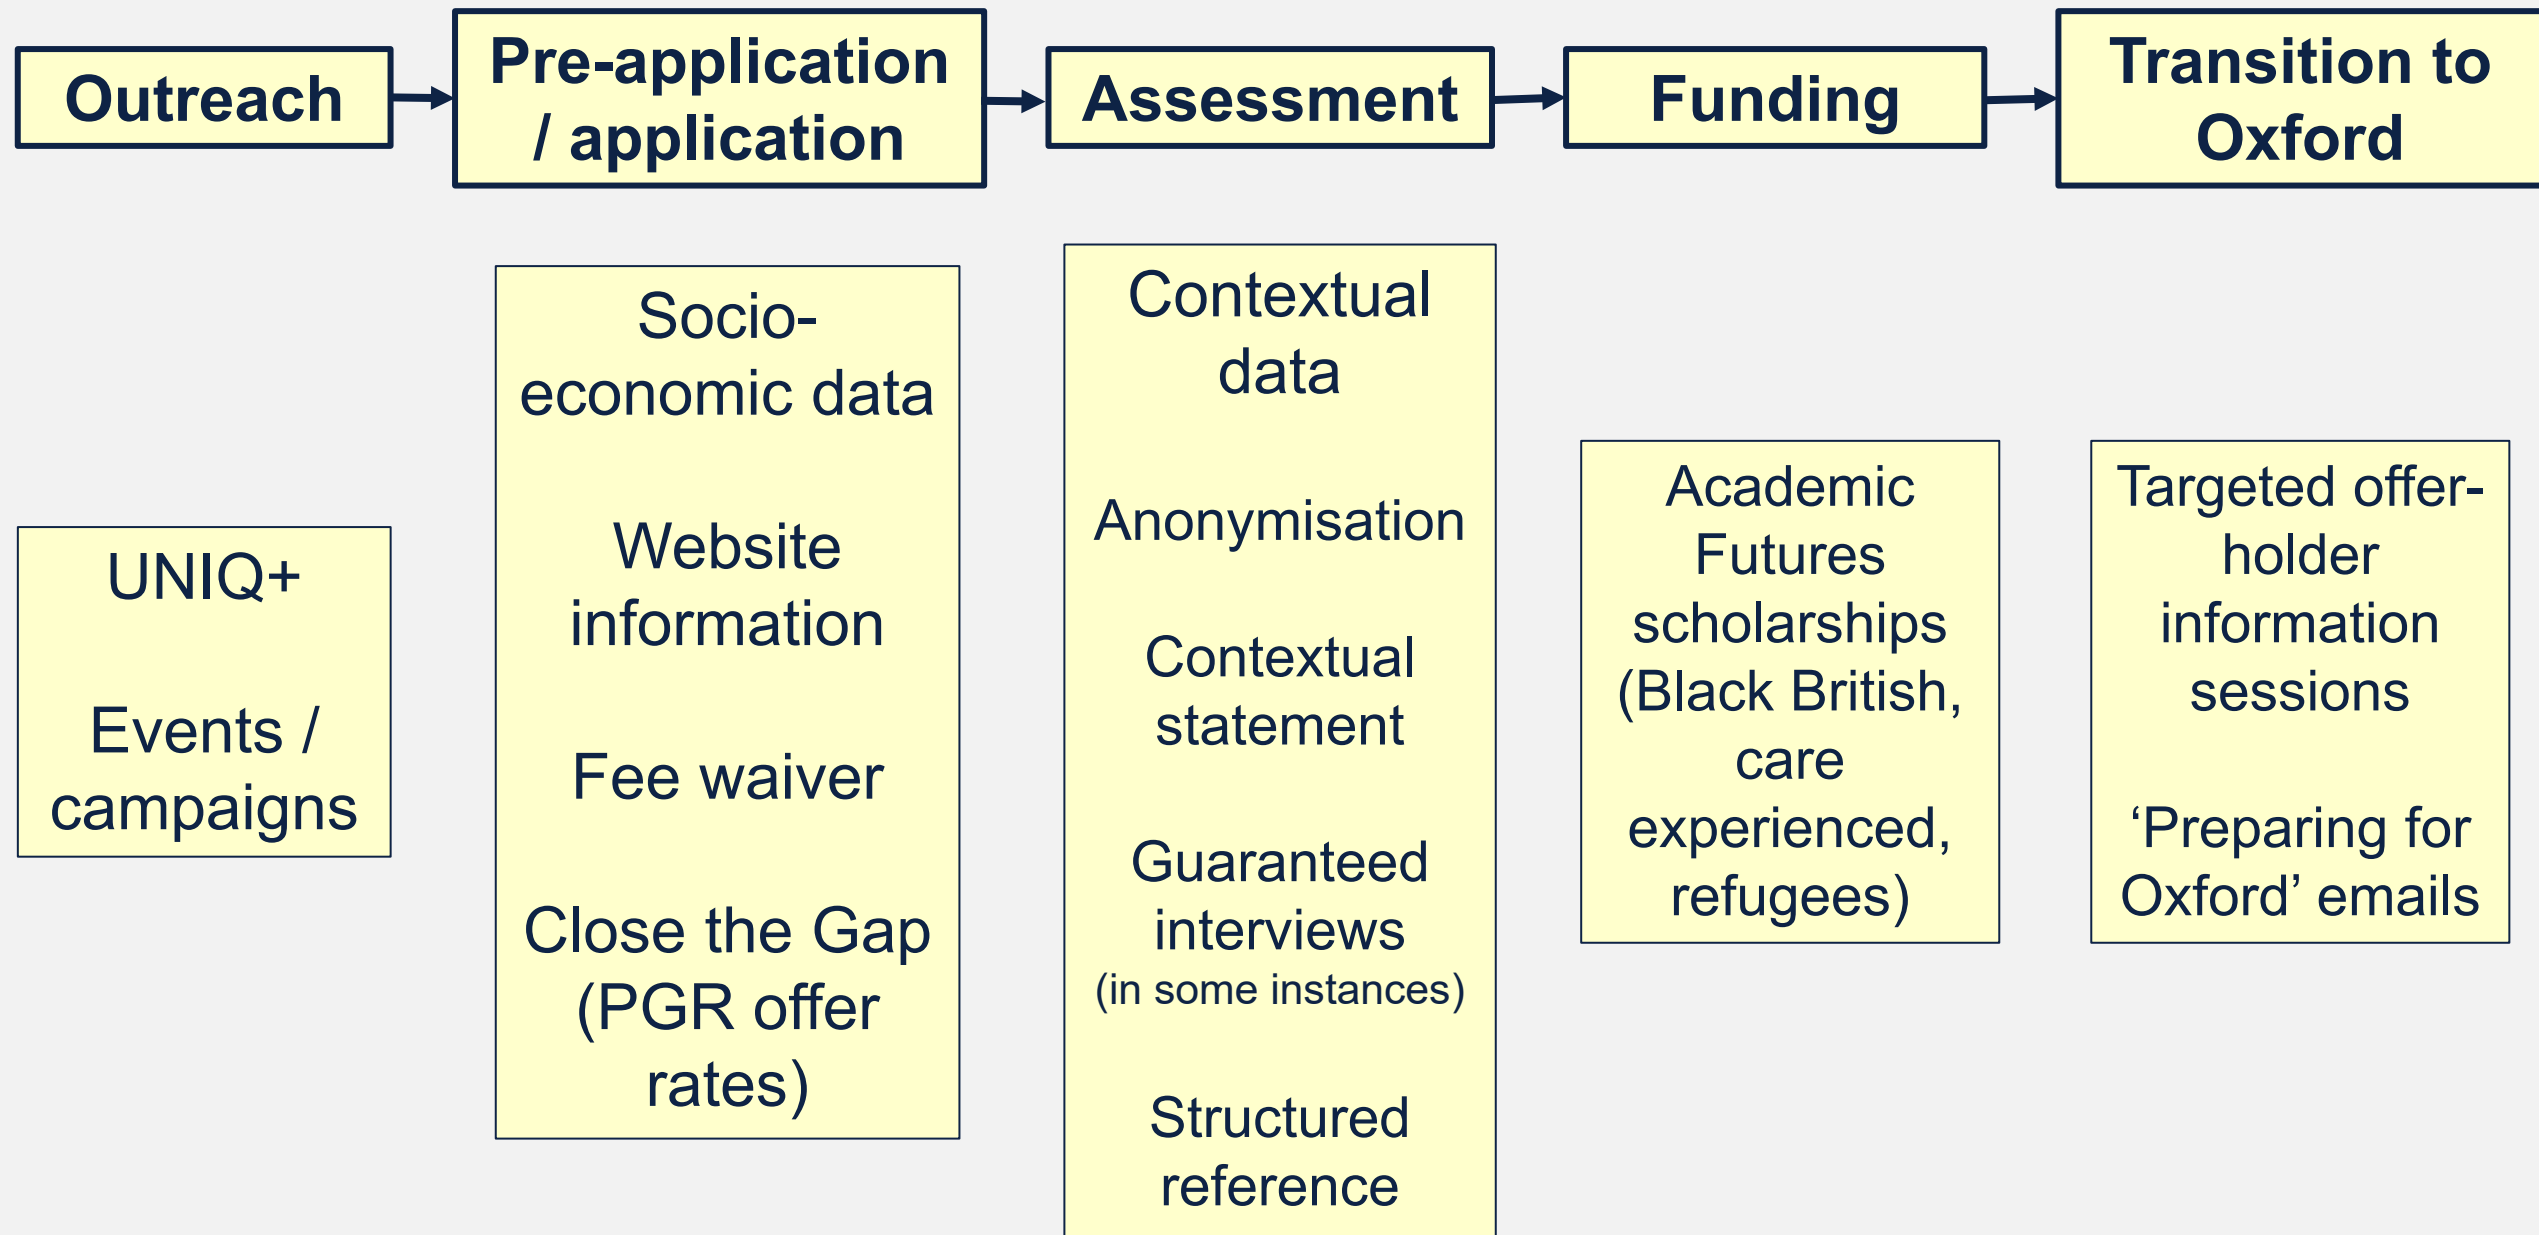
Outreach

Pre-application / application

Assessment

Funding

Transition to Oxford

UNIQ+

Events / campaigns

Socio-economic data

Website information

Fee waiver

Close the Gap (PGR offer rates)

Contextual data

Anonymisation

Contextual statement

Guaranteed interviews (in some instances)

Structured reference

Academic Futures scholarships (Black British, care experienced, refugees)

Targeted offer-holder information sessions

‘Preparing for Oxford’ emails